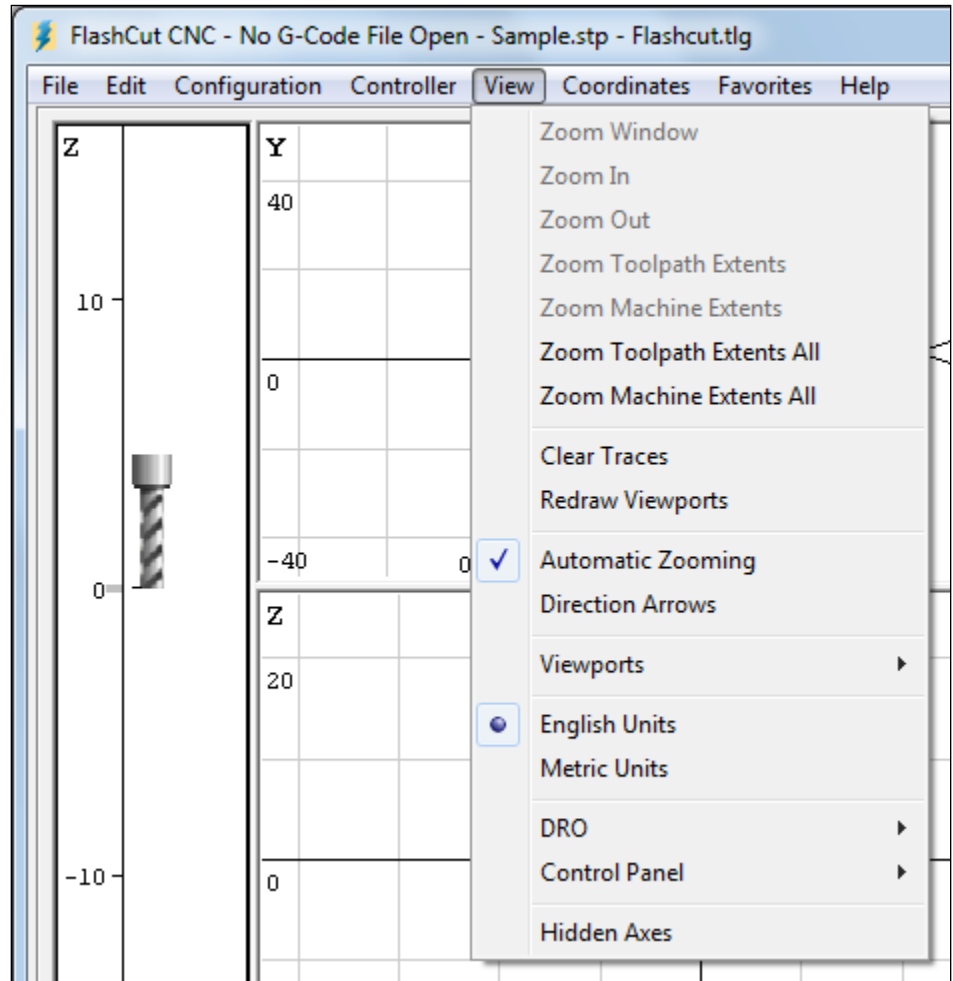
FlashCut CNC - No G-Code File Open - Sample.stp - Flashcut.tlg

File Edit Configuration Controller View Coordinates Favorites Help

Z
10
0
-10

Y
40
0
-40
0

Z
20
0

Zoom Window
Zoom In
Zoom Out
Zoom Toolpath Extents
Zoom Machine Extents
Zoom Toolpath Extents All
Zoom Machine Extents All

Clear Traces
Redraw Viewports

✓ Automatic Zooming
Direction Arrows

Viewports

English Units
Metric Units

DRO
Control Panel

Hidden Axes